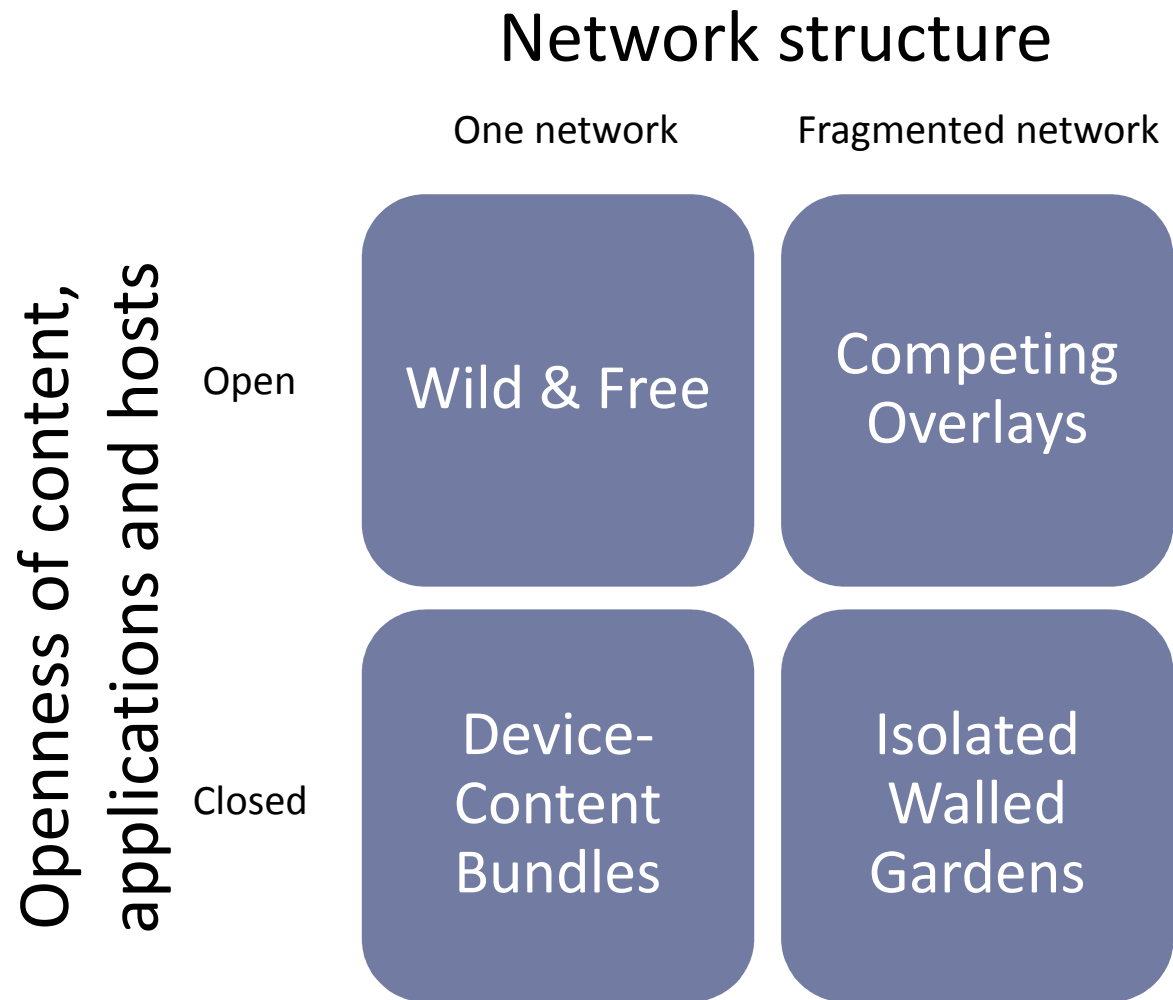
Network structure

Openness of content, applications and hosts

| | One network | Fragmented network |
|---|---|---|
| Open | Wild & Free | Competing Overlays |
| Closed | Device-Content Bundles | Isolated Walled Gardens |